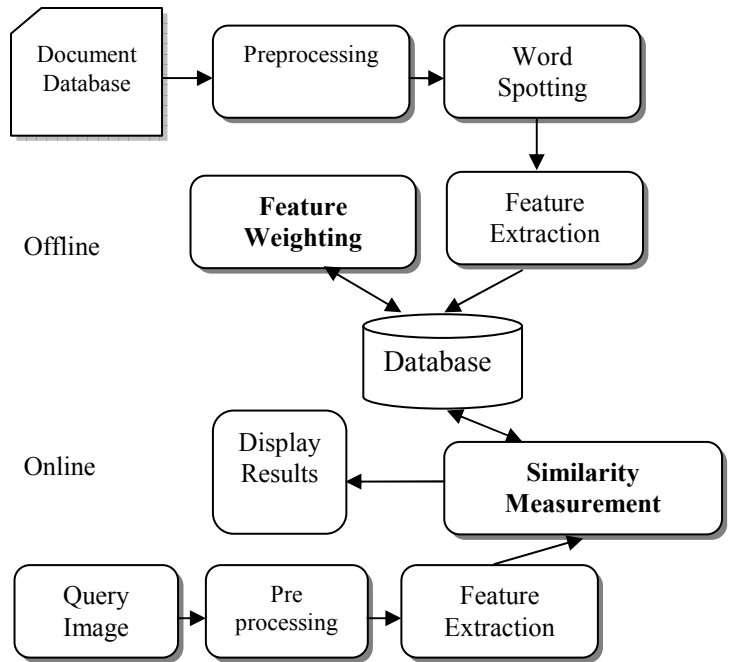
Document Database

Preprocessing

Word Spotting

Offline

**Feature Weighting**

Feature Extraction

Database

Online

Display Results

**Similarity Measurement**

Query Image

Pre processing

Feature Extraction